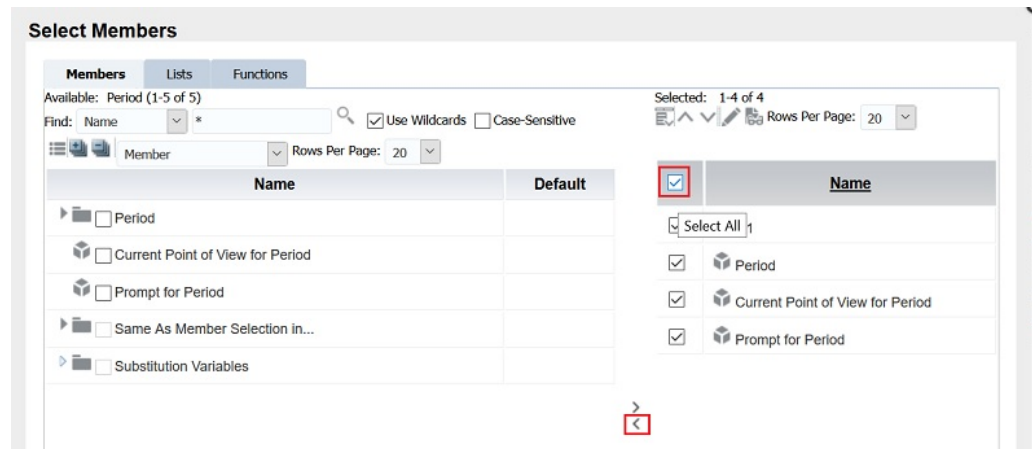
Select Members

Members | Lists | Functions

Available: Period (1-5 of 5)

Find: Name *  Use Wildcards  Case-Sensitive

Member  Rows Per Page: 20

| Name | Default |
|---|---|
| Period | |
| Current Point of View for Period | |
| Prompt for Period | |
| Same As Member Selection in... | |
| Substitution Variables | |

Selected: 1-4 of 4

Rows Per Page: 20

| | Name |
|---|---|
| Select All | 1 |
| | Period |
| | Current Point of View for Period |
| | Prompt for Period |

>
<